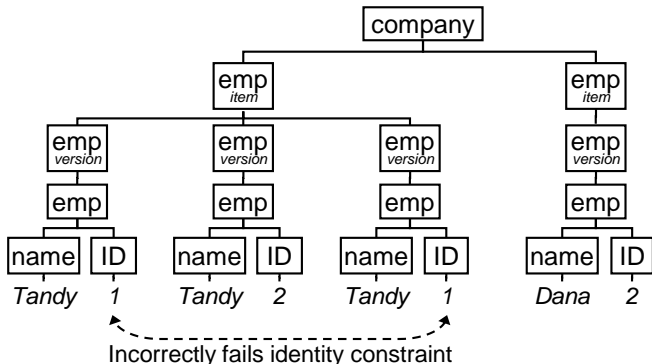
company

emp
item

emp
item

emp
version

emp
version

emp
version

emp
version

emp

emp

emp

emp

name

ID

name

ID

name

ID

name

ID

Tandy

1

Tandy

2

Tandy

1

Dana

2

Incorrectly fails identity constraint